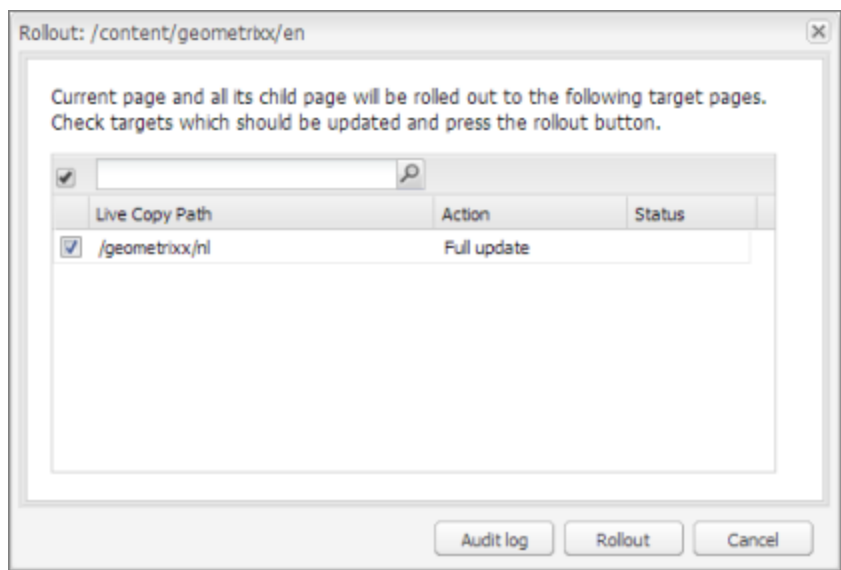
Rollout: /content/geometrixx/en

Current page and all its child page will be rolled out to the following target pages. Check targets which should be updated and press the rollout button.

| | Live Copy Path | Action | Status |
|---|---|---|---|
| ☑ | /geometrixx/nl | Full update | |

Audit log | Rollout | Cancel